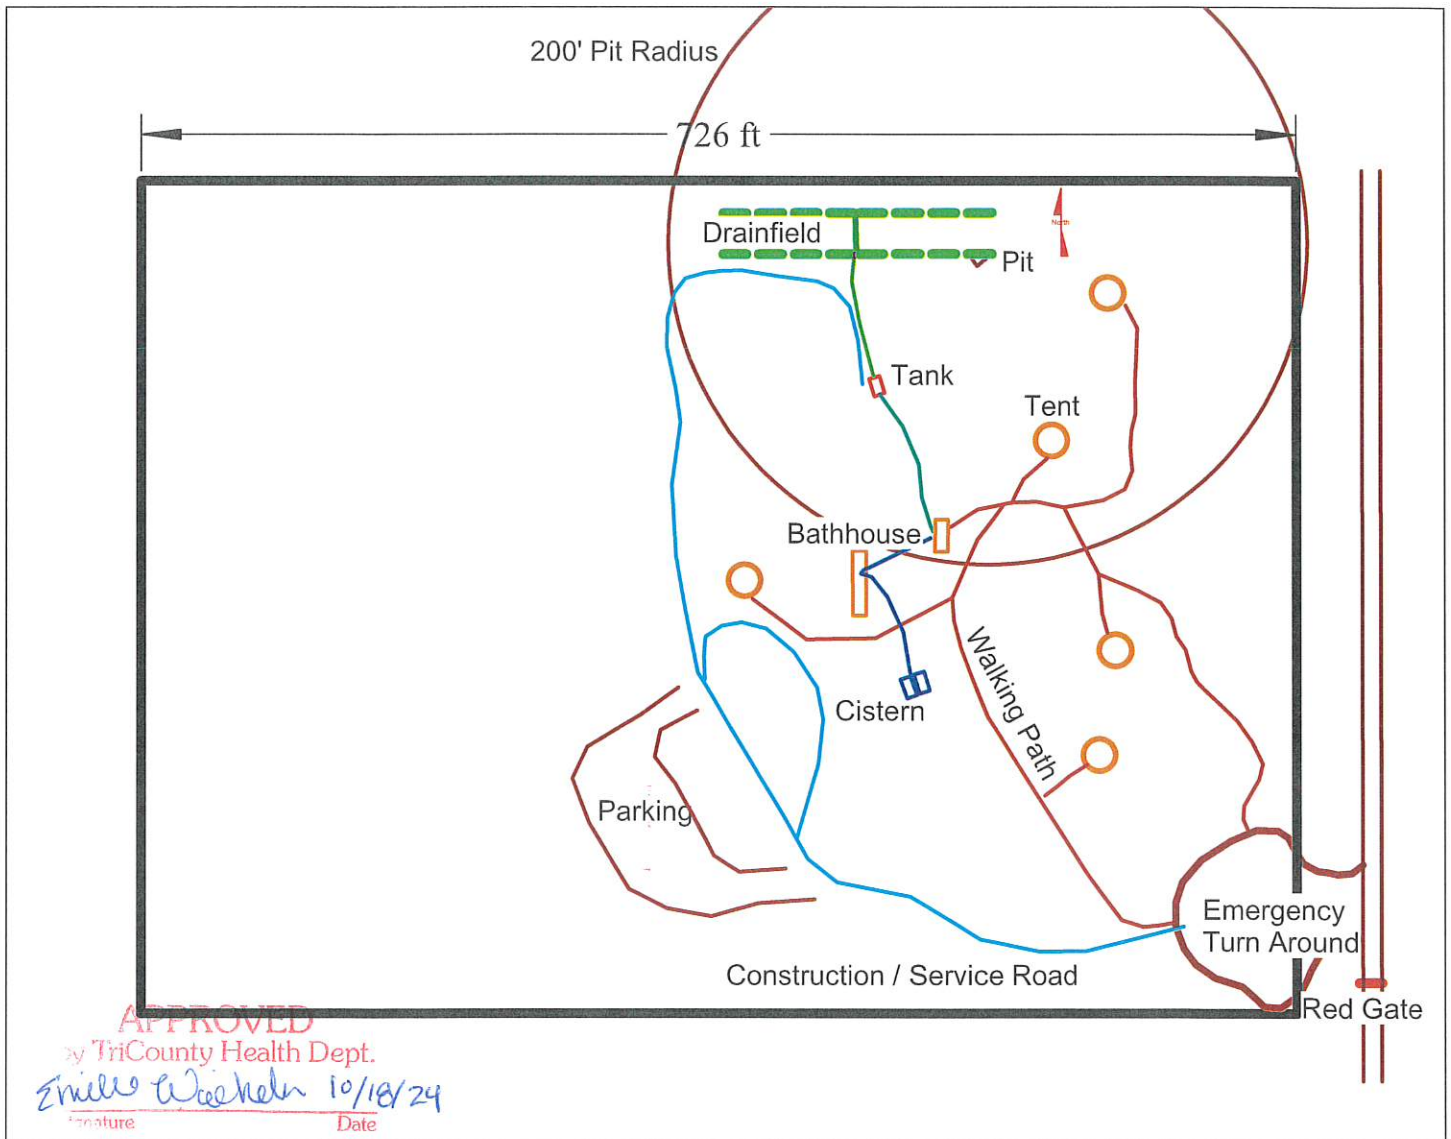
200' Pit Radius

726 ft

Drainfield

North

Pit

Tank

Tent

Bathhouse

Cistern

Walking Path

Parking

Emergency Turn Around

Construction / Service Road

Red Gate

APPROVED
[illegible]y TriCounty Health Dept.
Emille Weichelt 10/18/24
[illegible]nature Date